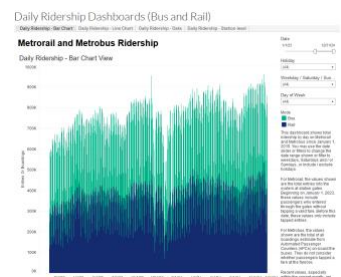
Daily Ridership Dashboards (Bus and Rail)

Daily Ridership - Bar Chart | Daily Ridership - Line Chart | Daily Ridership - Data | Daily Ridership - Station level

Metrorail and Metrobus Ridership

Daily Ridership - Bar Chart View

Entries (in thousands)

Date

Holiday

(All)

Weekday / Saturday / Sun

(All)

Day of Week

(All)

Mode

Bus

Rail

This dashboard shows total ridership by day on Metrorail and Metrobus since January 1, 2019. You may use the date slider or filters to change the date range shown or filter to weekdays, Saturdays and / or Sundays, or include / exclude holidays.

For Metrorail, the values shown are the total entries into the system at station gates. Beginning on January 1, 2022, these values include passengers who entered through the gates without tapping a valid fare. Before this date, these values only include tapped entries.

For Metrobus, the values shown are the total of all boardings estimated from Automated Passenger Counters (APCs) on board the buses. They do not consider whether passengers tapped a fare at the farebox.

Recent values, especially